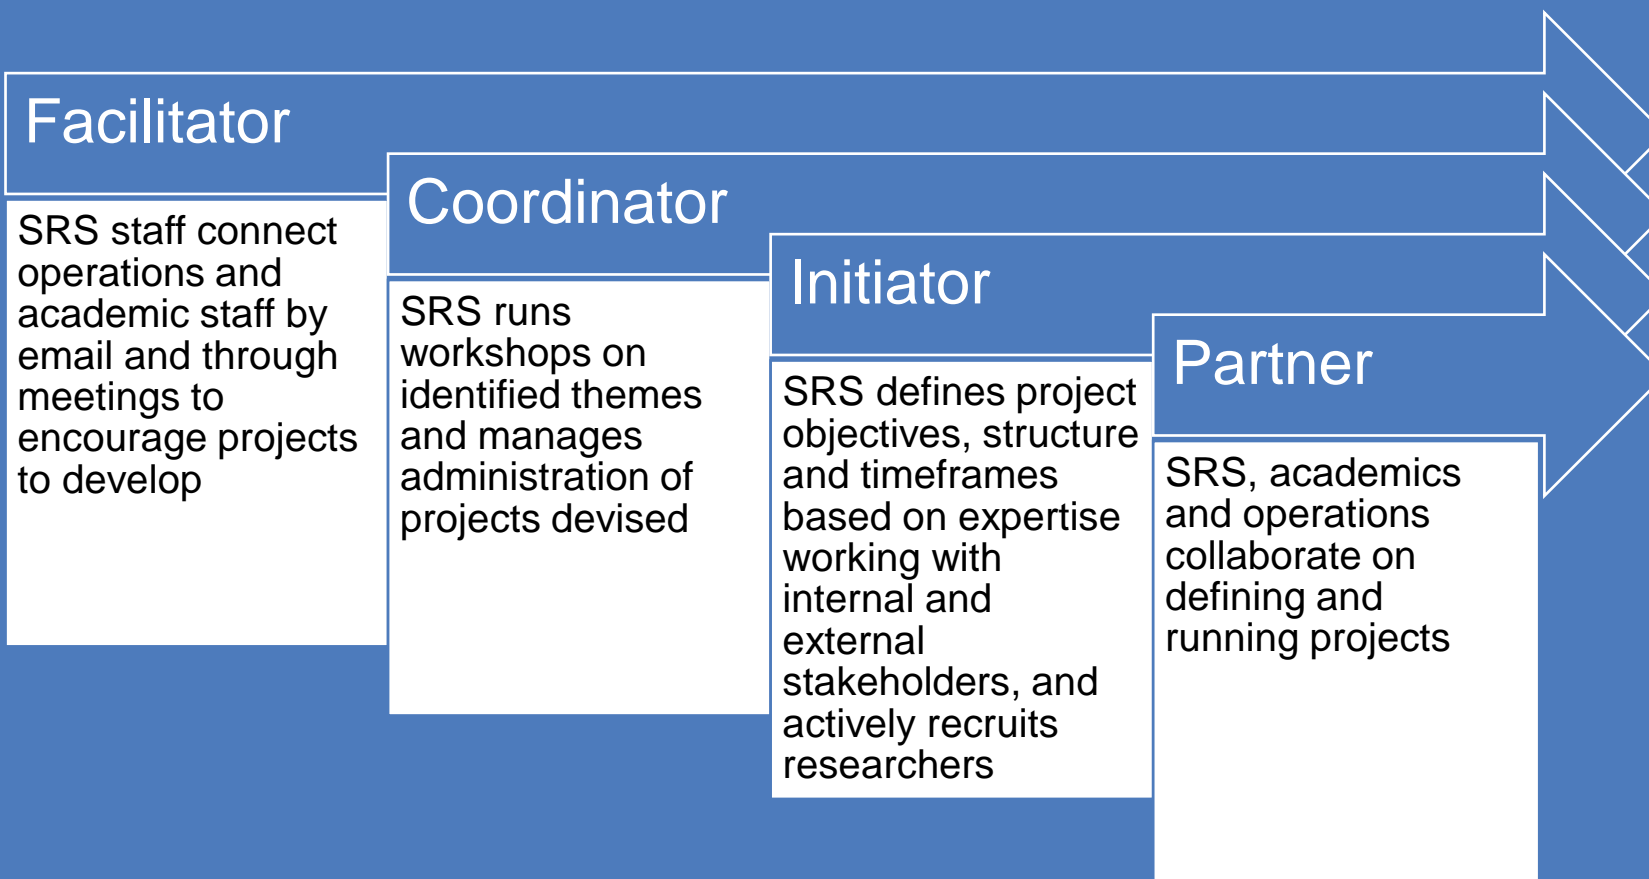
Facilitator

SRS staff connect operations and academic staff by email and through meetings to encourage projects to develop

Coordinator

SRS runs workshops on identified themes and manages administration of projects devised

Initiator

SRS defines project objectives, structure and timeframes based on expertise working with internal and external stakeholders, and actively recruits researchers

Partner

SRS, academics and operations collaborate on defining and running projects